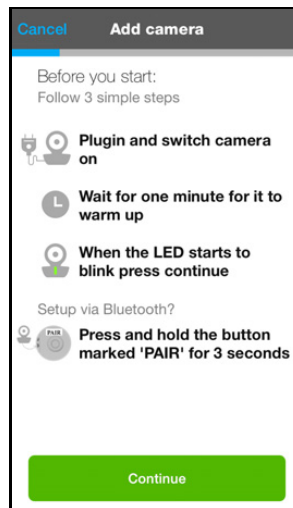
Cancel Add camera

Before you start:
Follow 3 simple steps

Plugin and switch camera on

Wait for one minute for it to warm up

When the LED starts to blink press continue

Setup via Bluetooth?

PAIR

Press and hold the button marked 'PAIR' for 3 seconds

Continue